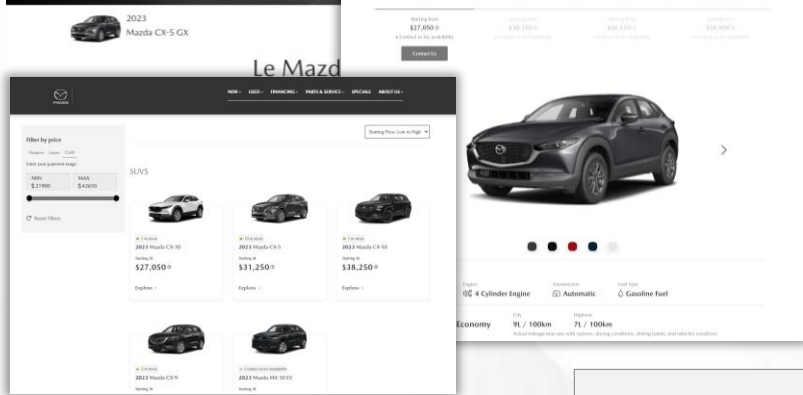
2023
Mazda CX-5 GX

Starting from
$27,050
Contact us for availability

Contact Us

Le Mazd

MAZDA

NEW ▾ USED ▾ FINANCING ▾ PARTS & SERVICE ▾ SPECIALS ABOUT US ▾

Filter by price
Finance Lease Cash
Enter your payment range
MIN $27,900
MAX $42,650

Reset Filters

Starting Price: Low to High

SUVS

7 in stock
2023 Mazda CX-30
Starting At
$27,050
Explore

19 in stock
2023 Mazda CX-5
Starting At
$31,250
Explore

7 in stock
2023 Mazda CX-50
Starting At
$38,250
Explore

2 in stock
2023 Mazda CX-9
Starting At

Contact us for availability
2023 Mazda MX-30 EV
Starting At

Engine
4 Cylinder Engine
Transmission
Automatic
Fuel type
Gasoline Fuel

Economy
City
9L / 100km
Highway
7L / 100km